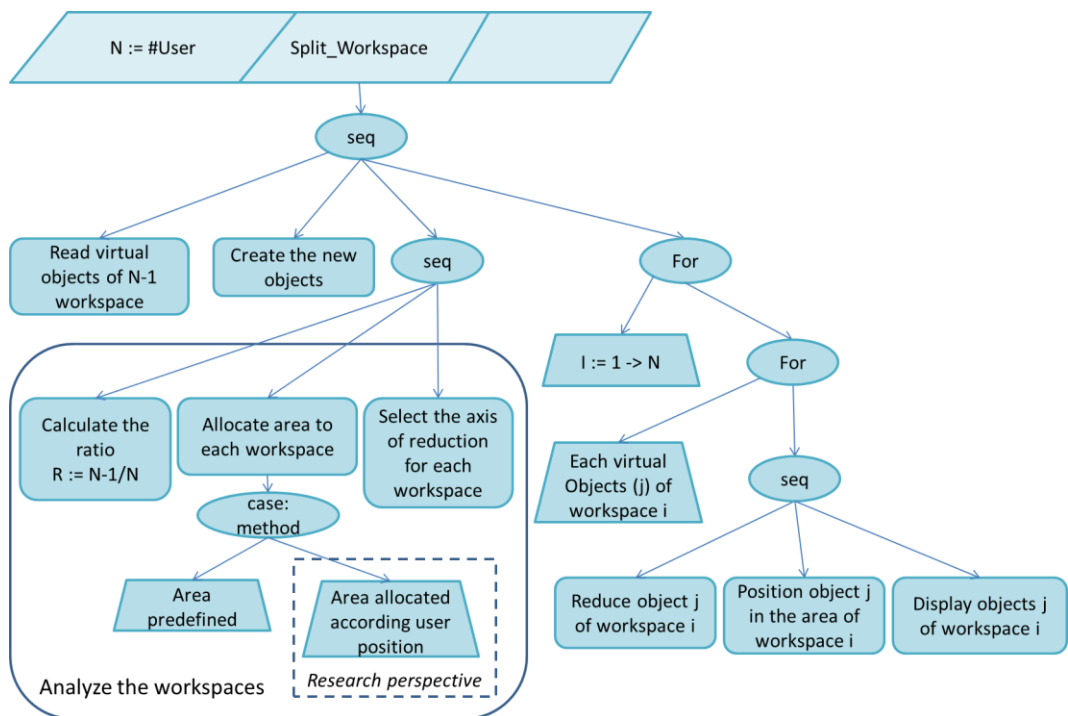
N := #User

Split_Workspace

seq

Read virtual objects of N-1 workspace

Create the new objects

seq

For

I := 1 -> N

For

Calculate the ratio R := N-1/N

Allocate area to each workspace

Select the axis of reduction for each workspace

case: method

Area predefined

Area allocated according user position

Research perspective

Analyze the workspaces

Each virtual Objects (j) of workspace i

seq

Reduce object j of workspace i

Position object j in the area of workspace i

Display objects j of workspace i